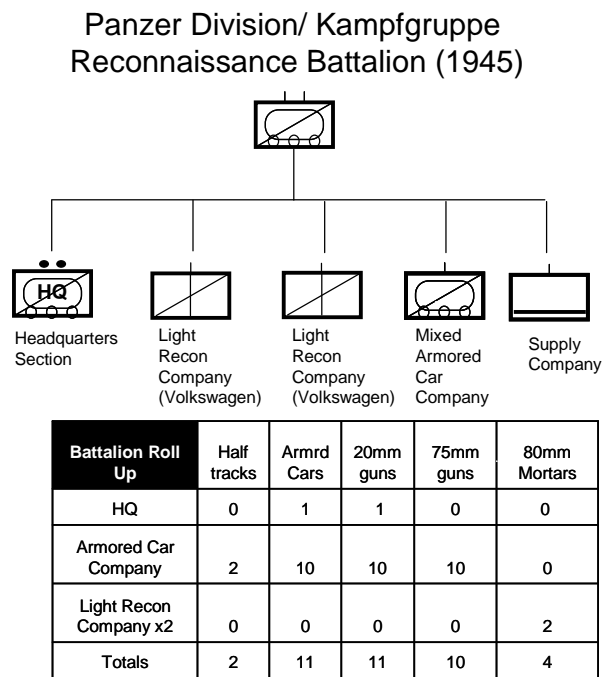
Panzer Division/ Kampfgruppe
Reconnaissance Battalion (1945)

HQ
Headquarters Section

Light Recon Company (Volkswagen)

Light Recon Company (Volkswagen)

Mixed Armored Car Company

Supply Company

| Battalion Roll Up | Half tracks | Armrd Cars | 20mm guns | 75mm guns | 80mm Mortars |
|---|---|---|---|---|---|
| HQ | 0 | 1 | 1 | 0 | 0 |
| Armored Car Company | 2 | 10 | 10 | 10 | 0 |
| Light Recon Company x2 | 0 | 0 | 0 | 0 | 2 |
| Totals | 2 | 11 | 11 | 10 | 4 |